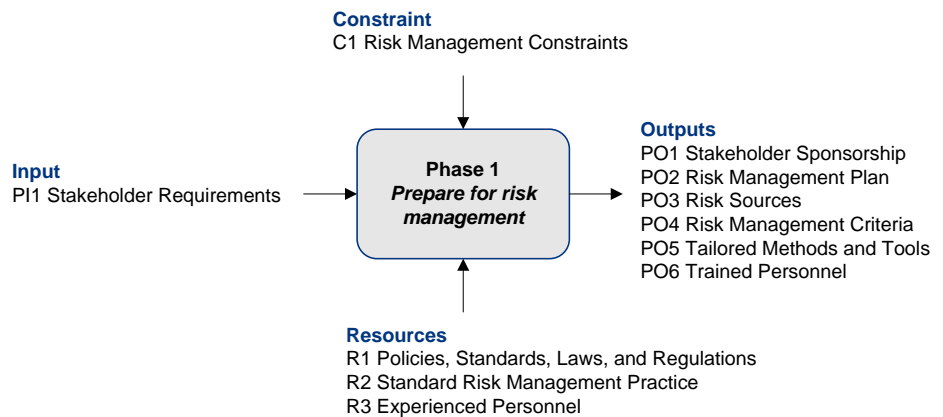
Constraint
C1 Risk Management Constraints

Input
PI1 Stakeholder Requirements

Phase 1
Prepare for risk management

Outputs
PO1 Stakeholder Sponsorship
PO2 Risk Management Plan
PO3 Risk Sources
PO4 Risk Management Criteria
PO5 Tailored Methods and Tools
PO6 Trained Personnel

Resources
R1 Policies, Standards, Laws, and Regulations
R2 Standard Risk Management Practice
R3 Experienced Personnel